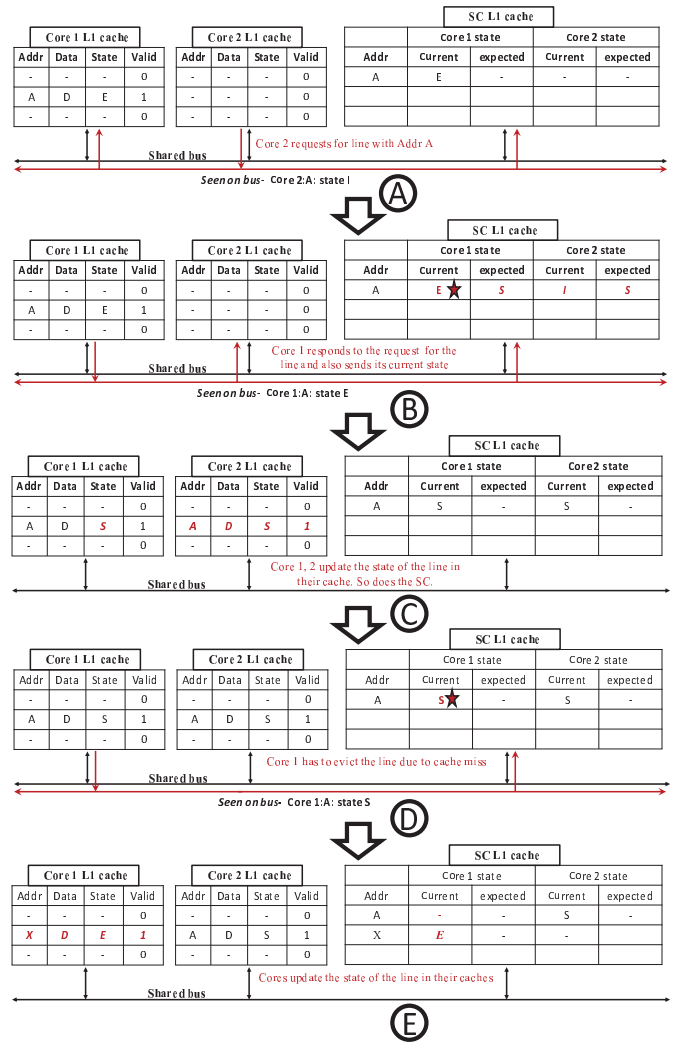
Core 1 L1 cache

| Addr | Data | State | Valid |
|---|---|---|---|
| - | - | - | 0 |
| A | D | E | 1 |
| - | - | - | 0 |

Core 2 L1 cache

| Addr | Data | State | Valid |
|---|---|---|---|
| - | - | - | 0 |
| - | - | - | 0 |
| - | - | - | 0 |

SC L1 cache

| Addr | Core 1 state Current | Core 1 state expected | Core 2 state Current | Core 2 state expected |
|---|---|---|---|---|
| A | E | - | - | - |
| | | | | |
| | | | | |

Core 2 requests for line with Addr A

Shared bus

Seen on bus- Core 2:A: state I

A

Core 1 L1 cache

| Addr | Data | State | Valid |
|---|---|---|---|
| - | - | - | 0 |
| A | D | E | 1 |
| - | - | - | 0 |

Core 2 L1 cache

| Addr | Data | State | Valid |
|---|---|---|---|
| - | - | - | 0 |
| - | - | - | 0 |
| - | - | - | 0 |

SC L1 cache

| Addr | Core 1 state Current | Core 1 state expected | Core 2 state Current | Core 2 state expected |
|---|---|---|---|---|
| A | E | S | I | S |
| | | | | |
| | | | | |

Core 1 responds to the request for the line and also sends its current state

Shared bus

Seen on bus- Core 1:A: state E

B

Core 1 L1 cache

| Addr | Data | State | Valid |
|---|---|---|---|
| - | - | - | 0 |
| A | D | S | 1 |
| - | - | - | 0 |

Core 2 L1 cache

| Addr | Data | State | Valid |
|---|---|---|---|
| - | - | - | 0 |
| A | D | S | 1 |
| - | - | - | 0 |

SC L1 cache

| Addr | Core 1 state Current | Core 1 state expected | Core2 state Current | Core2 state expected |
|---|---|---|---|---|
| A | S | - | S | - |
| | | | | |
| | | | | |

Core 1, 2 update the state of the line in their cache. So does the SC.

Shared bus

C

Core 1 L1 cache

| Addr | Data | State | Valid |
|---|---|---|---|
| - | - | - | 0 |
| A | D | S | 1 |
| - | - | - | 0 |

Core 2 L1 cache

| Addr | Data | State | Valid |
|---|---|---|---|
| - | - | - | 0 |
| A | D | S | 1 |
| - | - | - | 0 |

SC L1 cache

| Addr | Core 1 state Current | Core 1 state expected | Core 2 state Current | Core 2 state expected |
|---|---|---|---|---|
| A | S | - | S | - |
| | | | | |
| | | | | |

Core 1 has to evict the line due to cache miss

Shared bus

Seen on bus- Core 1:A: state S

D

Core 1 L1 cache

| Addr | Data | State | Valid |
|---|---|---|---|
| - | - | - | 0 |
| X | D | E | 1 |
| - | - | - | 0 |

Core 2 L1 cache

| Addr | Data | State | Valid |
|---|---|---|---|
| - | - | - | 0 |
| A | D | S | 1 |
| - | - | - | 0 |

SC L1 cache

| Addr | Core 1 state Current | Core 1 state expected | Core 2 state Current | Core 2 state expected |
|---|---|---|---|---|
| A | - | - | S | - |
| X | E | - | - | |
| | | | | |

Cores update the state of the line in their caches

Shared bus

E